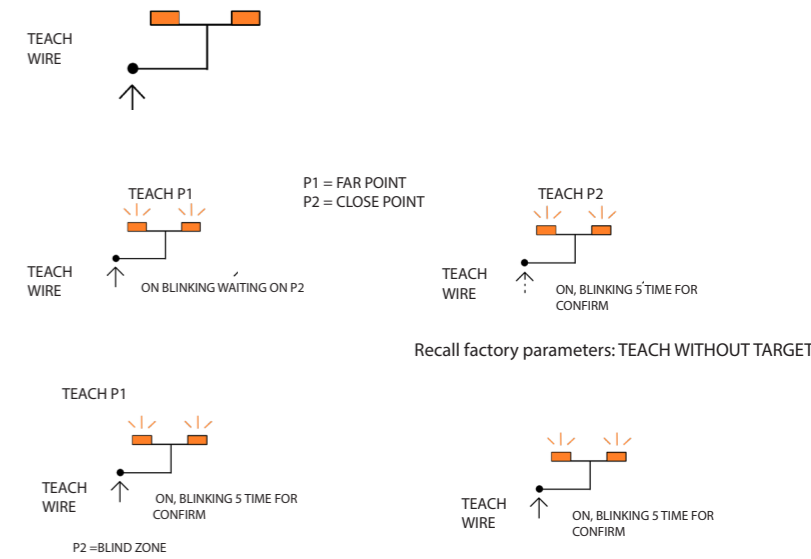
TEACH WIRE

TEACH P1

P1 = FAR POINT
P2 = CLOSE POINT

TEACH P2

TEACH WIRE

ON BLINKING WAITING ON P2

TEACH WIRE

ON, BLINKING 5 TIME FOR CONFIRM

Recall factory parameters: TEACH WITHOUT TARGET

TEACH P1

TEACH WIRE

ON, BLINKING 5 TIME FOR CONFIRM

P2 =BLIND ZONE

TEACH WIRE

ON, BLINKING 5 TIME FOR CONFIRM